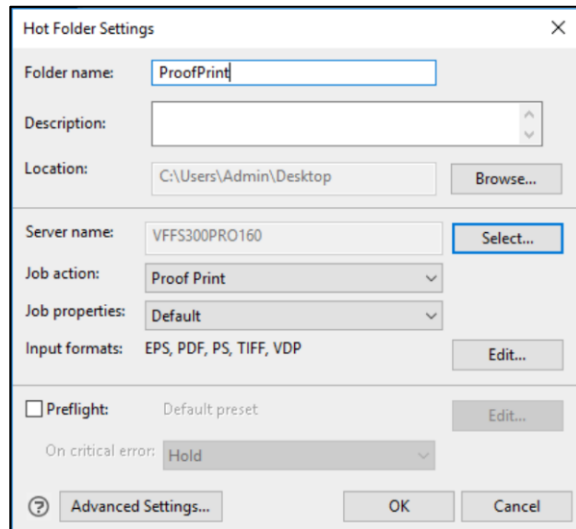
Hot Folder Settings

×

Folder name: ProofPrint

Description:

Location: C:\Users\Admin\Desktop

Browse...

Server name: VFFS300PRO160

Select...

Job action: Proof Print

Job properties: Default

Input formats: EPS, PDF, PS, TIFF, VDP

Edit...

Preflight: Default preset

Edit...

On critical error: Hold

Advanced Settings...

OK

Cancel